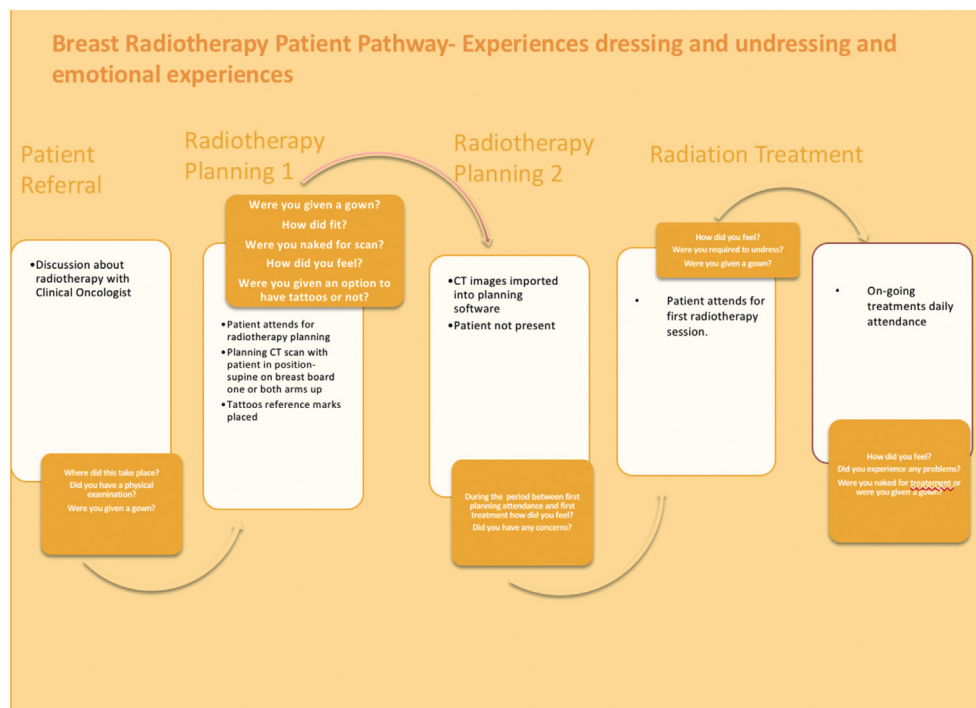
Breast Radiotherapy Patient Pathway- Experiences dressing and undressing and emotional experiences

Patient Referral

•Discussion about radiotherapy with Clinical Oncologist

Where did this take place?
Did you have a physical examination?
Were you given a gown?

Radiotherapy Planning 1

Were you given a gown?
How did fit?
Were you naked for scan?
How did you feel?
Were you given an option to have tattoos or not?

•Patient attends for radiotherapy planning
•Planning CT scan with patient in position-supine on breast board one or both arms up
•Tattoos reference marks placed

Radiotherapy Planning 2

•CT images imported into planning software
•Patient not present

During the period between first planning attendance and first treatment how did you feel?
Did you have any concerns?

Radiation Treatment

How did you feel?
Were you required to undress?
Were you given a gown?

• Patient attends for first radiotherapy session.

• On-going treatments daily attendance

How did you feel?
Did you experience any problems?
Were you naked for treatement or were you given a gown?